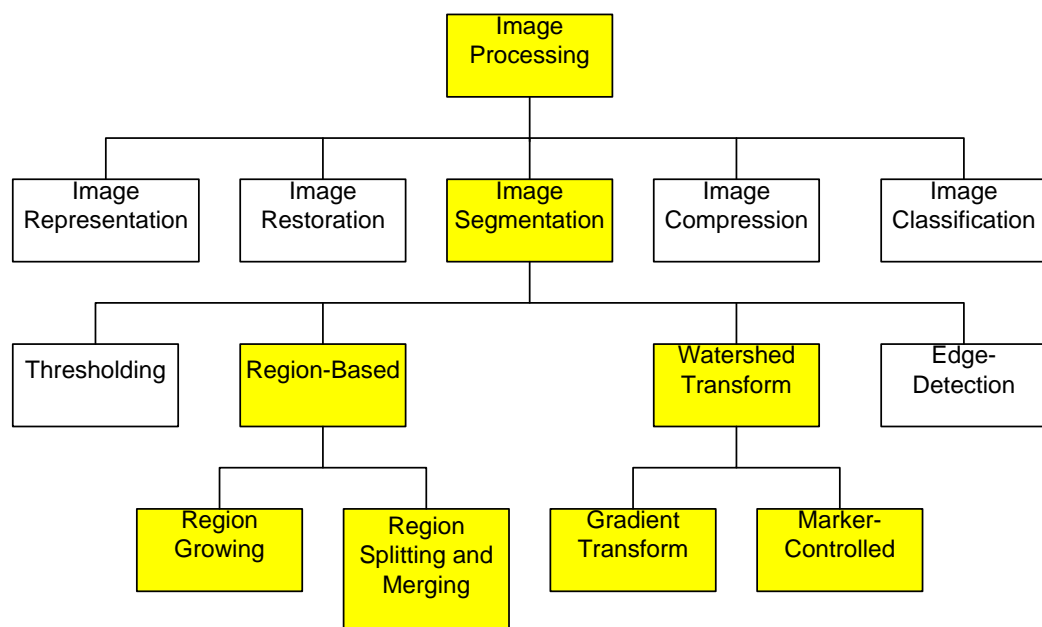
Image Processing

Image Representation

Image Restoration

Image Segmentation

Image Compression

Image Classification

Thresholding

Region-Based

Watershed Transform

Edge-Detection

Region Growing

Region Splitting and Merging

Gradient Transform

Marker-Controlled